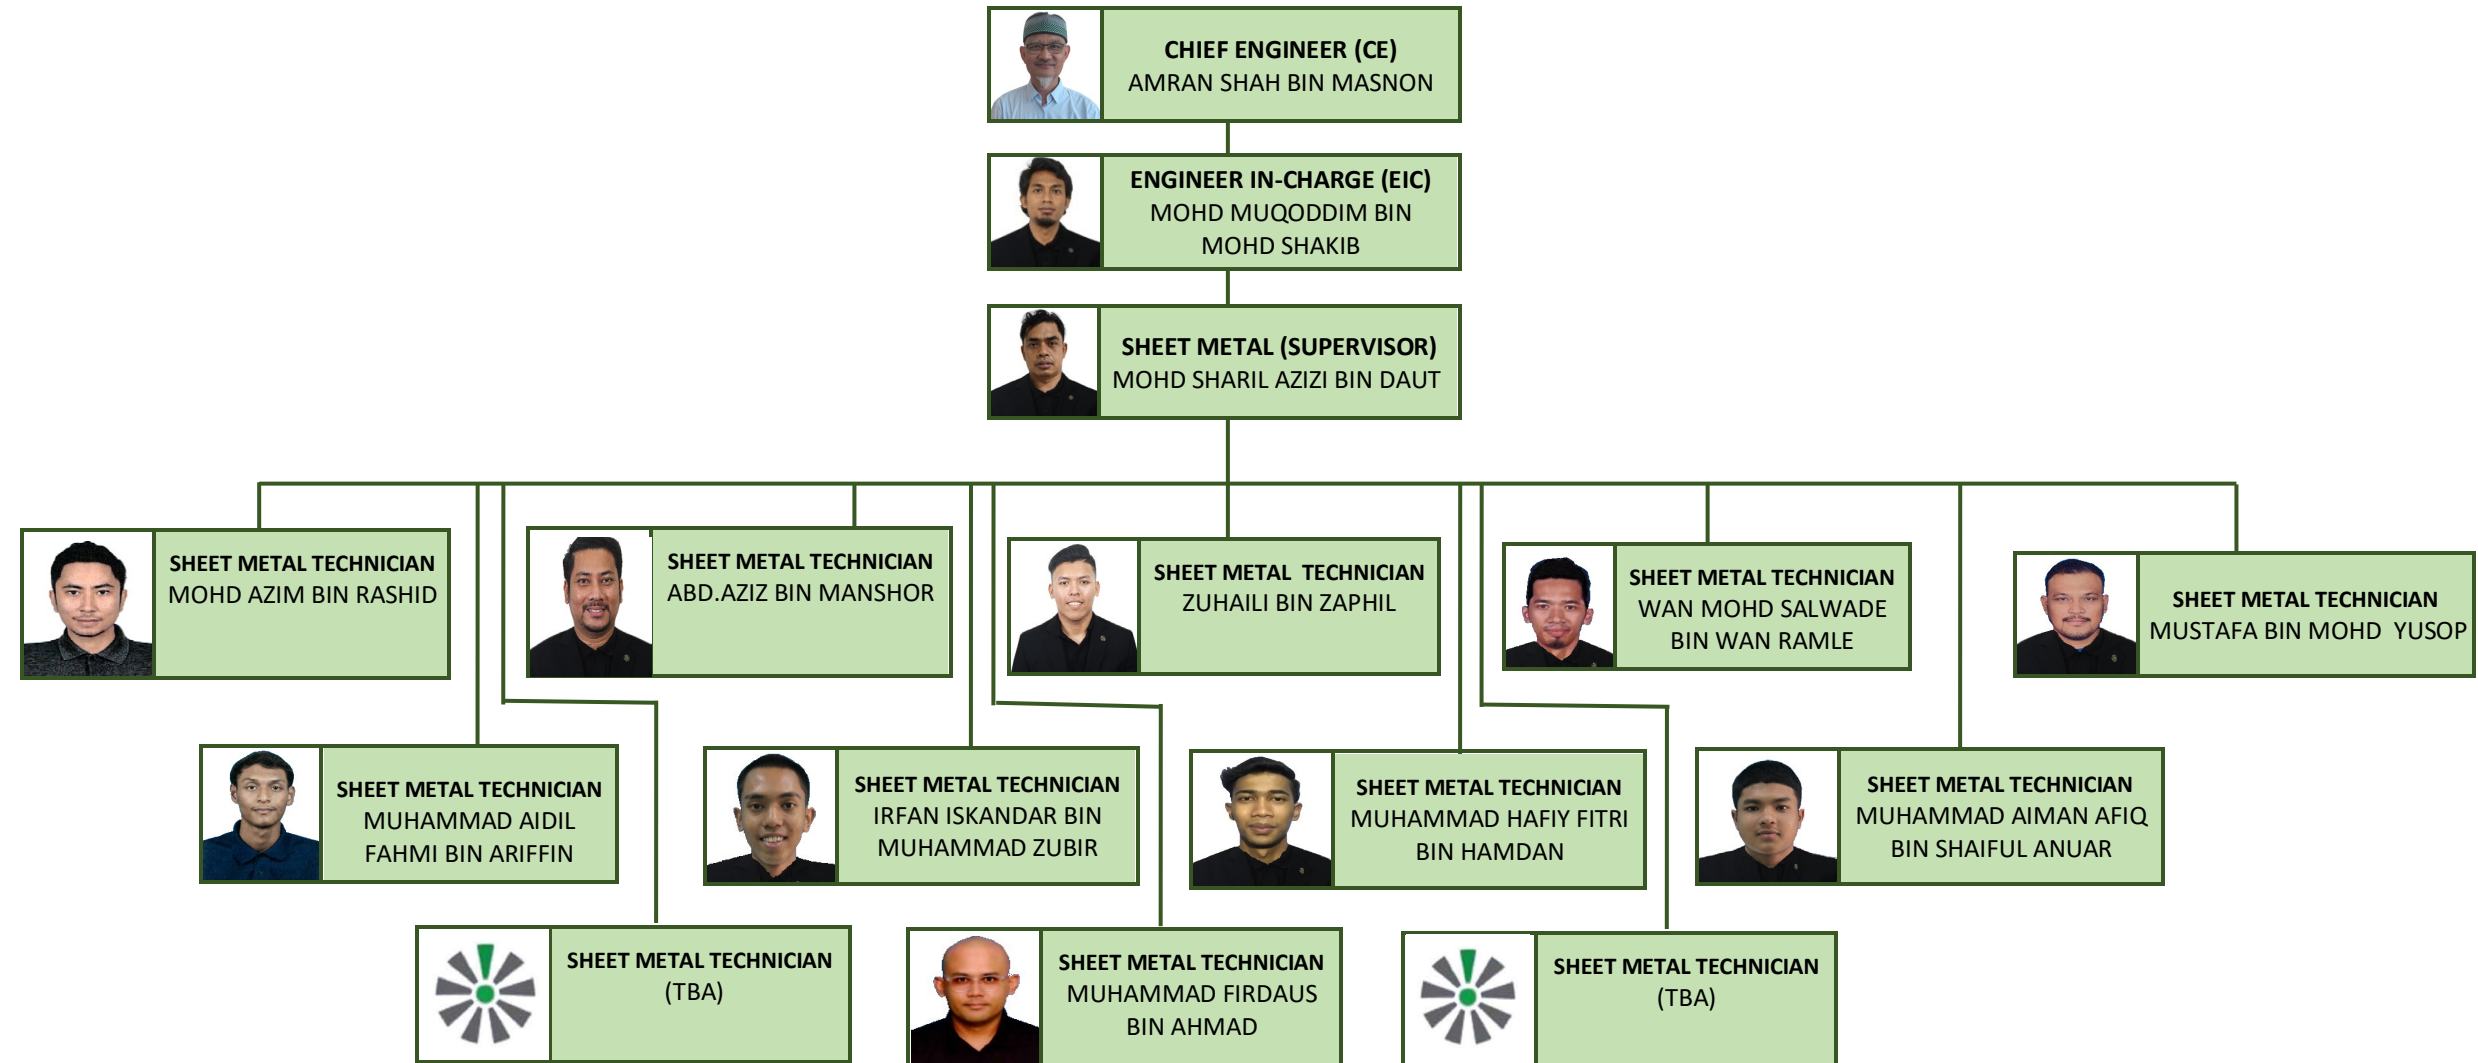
CHIEF ENGINEER (CE)
AMRAN SHAH BIN MASNON

ENGINEER IN-CHARGE (EIC)
MOHD MUQODDIM BIN MOHD SHAKIB

SHEET METAL (SUPERVISOR)
MOHD SHARIL AZIZI BIN DAUT

SHEET METAL TECHNICIAN
MOHD AZIM BIN RASHID

SHEET METAL TECHNICIAN
ABD.AZIZ BIN MANSHOR

SHEET METAL TECHNICIAN
ZUHAILI BIN ZAPHIL

SHEET METAL TECHNICIAN
WAN MOHD SALWADE BIN WAN RAMLE

SHEET METAL TECHNICIAN
MUSTAFA BIN MOHD YUSOP

SHEET METAL TECHNICIAN
MUHAMMAD AIDIL FAHMI BIN ARIFFIN

SHEET METAL TECHNICIAN
IRFAN ISKANDAR BIN MUHAMMAD ZUBIR

SHEET METAL TECHNICIAN
MUHAMMAD HAFIY FITRI BIN HAMDAN

SHEET METAL TECHNICIAN
MUHAMMAD AIMAN AFIQ BIN SHAIFUL ANUAR

SHEET METAL TECHNICIAN
(TBA)

SHEET METAL TECHNICIAN
MUHAMMAD FIRDAUS BIN AHMAD

SHEET METAL TECHNICIAN
(TBA)